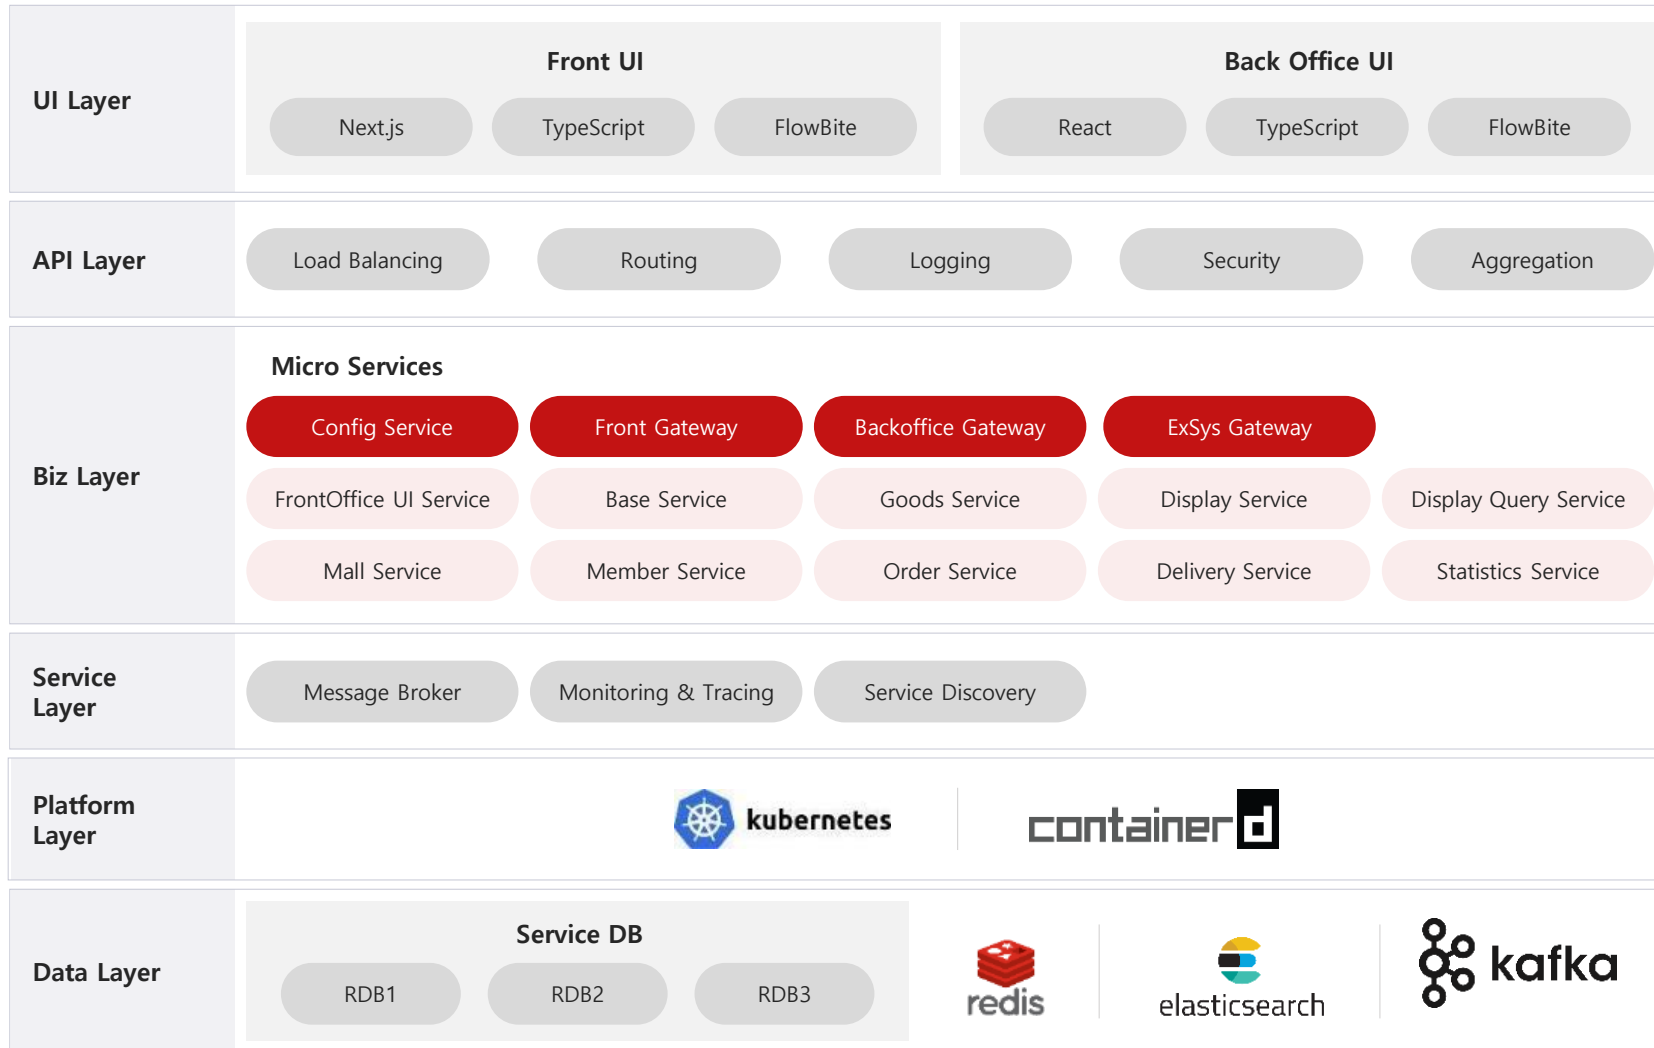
UI Layer

Front UI

Next.js

TypeScript

FlowBite

Back Office UI

React

TypeScript

FlowBite

API Layer

Load Balancing

Routing

Logging

Security

Aggregation

Biz Layer

Micro Services

Config Service

Front Gateway

Backoffice Gateway

ExSys Gateway

FrontOffice UI Service

Base Service

Goods Service

Display Service

Display Query Service

Mall Service

Member Service

Order Service

Delivery Service

Statistics Service

Service Layer

Message Broker

Monitoring & Tracing

Service Discovery

Platform Layer

kubernetes

containerd

Data Layer

Service DB

RDB1

RDB2

RDB3

redis

elasticsearch

kafka